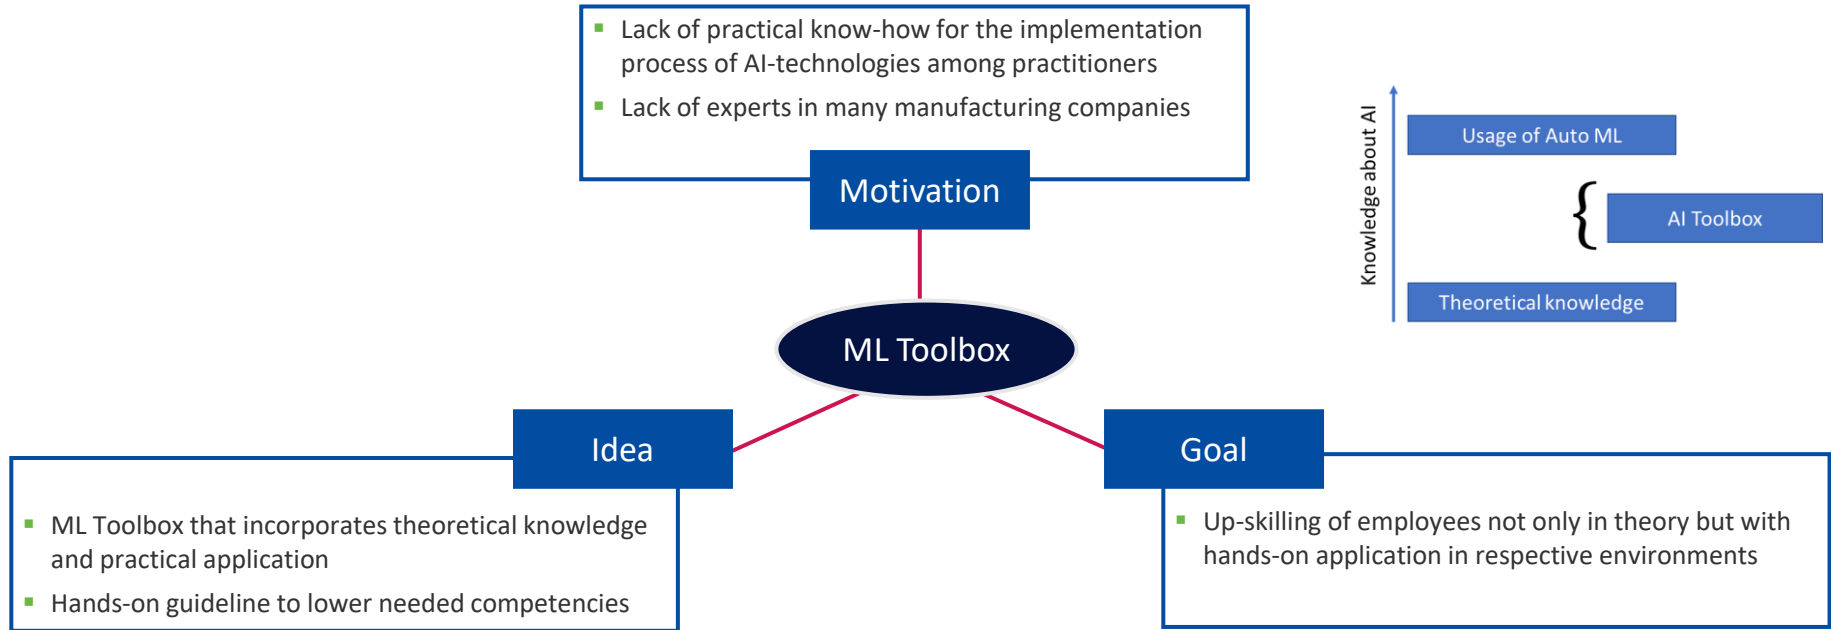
▪ Lack of practical know-how for the implementation process of AI-technologies among practitioners
▪ Lack of experts in many manufacturing companies

Motivation

Knowledge about AI

Usage of Auto ML

AI Toolbox

Theoretical knowledge

ML Toolbox

Idea

▪ ML Toolbox that incorporates theoretical knowledge and practical application
▪ Hands-on guideline to lower needed competencies

Goal

▪ Up-skilling of employees not only in theory but with hands-on application in respective environments